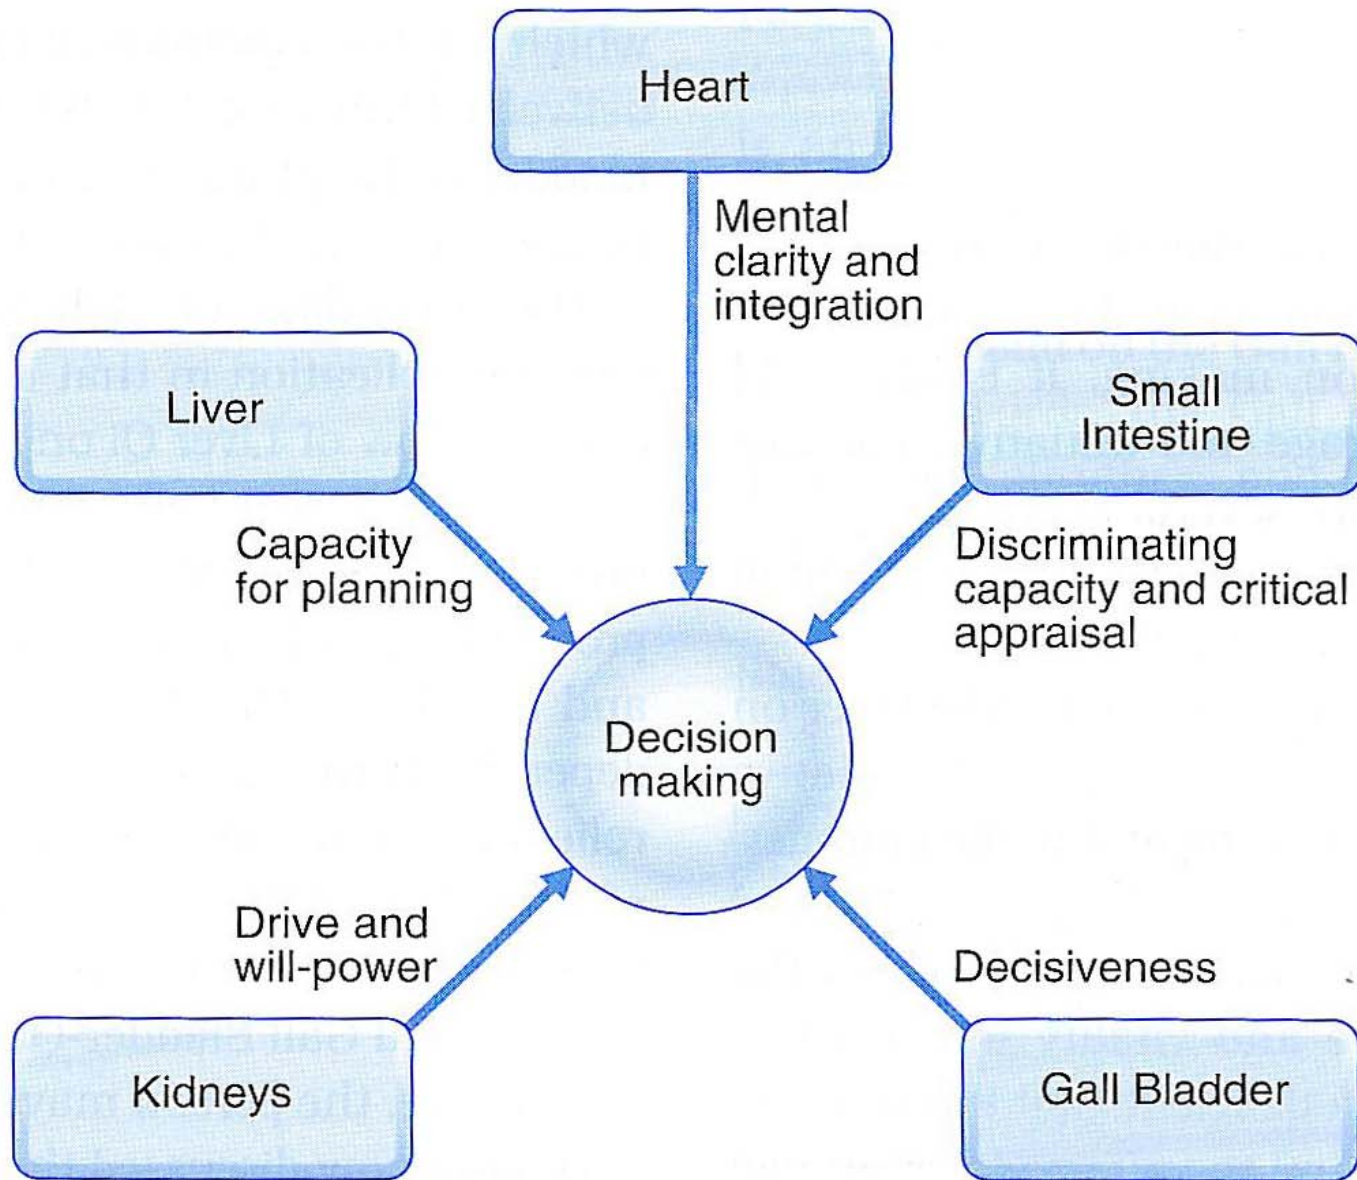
Heart

Mental clarity and integration

Liver

Small Intestine

Capacity for planning

Discriminating capacity and critical appraisal

Decision making

Drive and will-power

Decisiveness

Kidneys

Gall Bladder